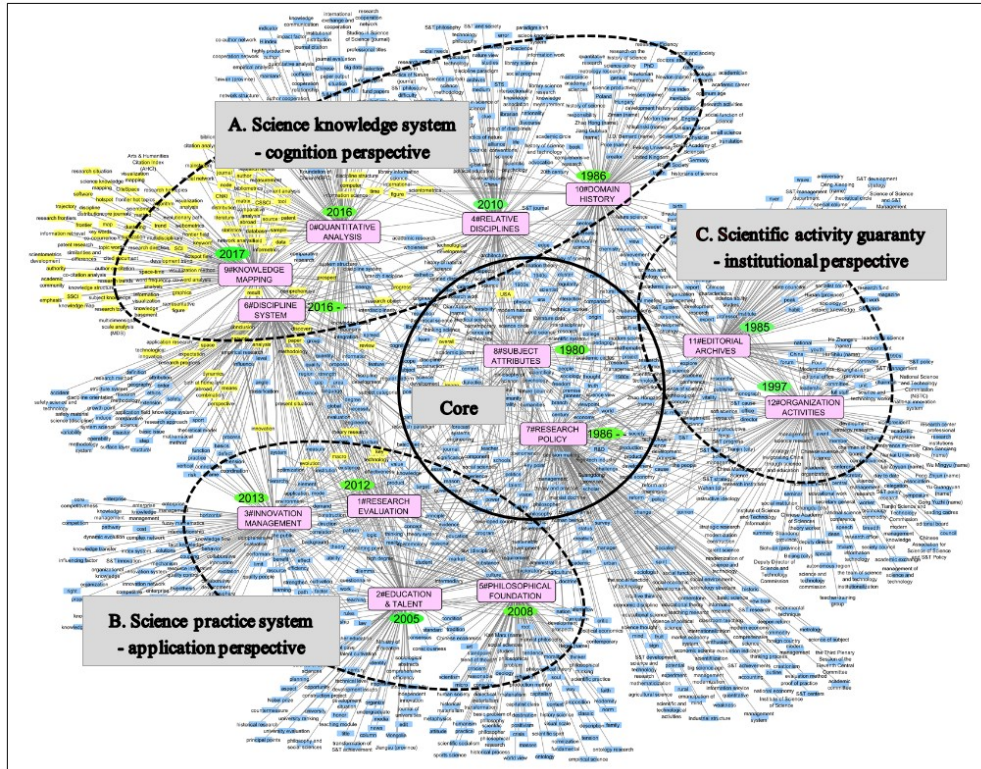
A. Science knowledge system
- cognition perspective

C. Scientific activity guaranty
- institutional perspective

B. Science practice system
- application perspective

Core

1986
10#DOMAIN HISTORY

2010
4#RELATIVE DISCIPLINES

2016
0#QUANTITATIVE ANALYSIS

2017
9#KNOWLEDGE MAPPING

6#DISCIPLINE SYSTEM
2016

8#SUBJECT ATTRIBUTES
1980

7#RESEARCH POLICY
1986

1985
11#EDITORIAL ARCHIVES

1997
12#ORGANIZATION ACTIVITIES

2013
3#INNOVATION MANAGEMENT

2012
1#RESEARCH EVALUATION

2#EDUCATION & TALENT
2005

5#PHILOSOPHICAL FOUNDATION
2008